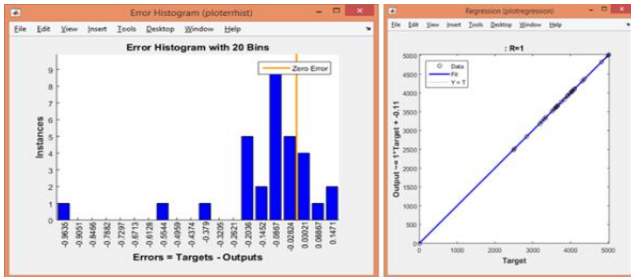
Error Histogram (ploterrhist)

File Edit View Insert Tools Desktop Window Help

Error Histogram with 20 Bins

Zero Error

Instances

9
8
7
6
5
4
3
2
1
0

-0.9635 -0.9051 -0.8466 -0.7882 -0.7297 -0.6713 -0.6128 -0.5544 -0.4959 -0.4374 -0.379 -0.3205 -0.2621 -0.2036 -0.1452 -0.0867 -0.02824 0.03021 0.08867 0.1471

Errors = Targets - Outputs

Regression (plotregression)

File Edit View Insert Tools Desktop Window Help

: R=1

Data
Fit
Y = T

Output ~= 1*Target + -0.11

5000
4500
4000
3500
3000
2500
2000
1500
1000
500
0

0 1000 2000 3000 4000 5000

Target